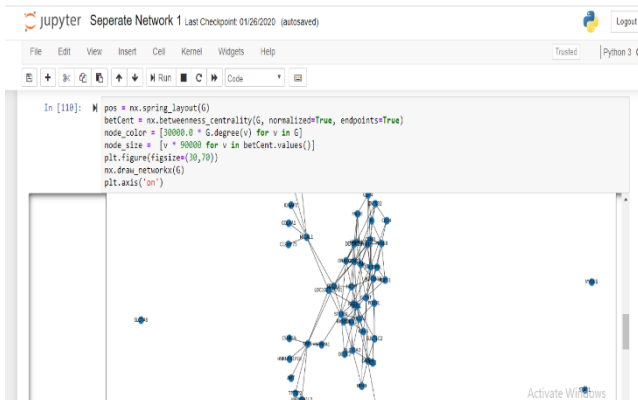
jupyter Seperate Network 1 Last Checkpoint: 01/26/2020 (autosaved)

Logout

File Edit View Insert Cell Kernel Widgets Help

Trusted

Python 3

Run

Code

In [110]:

pos = nx.spring_layout(G)
betCent = nx.betweenness_centrality(G, normalized=True, endpoints=True)
node_color = [30000.0 * G.degree(v) for v in G]
node_size = [v * 90000 for v in betCent.values()]
plt.figure(figsize=(30,70))
nx.draw_networkx(G)
plt.axis('on')

Activate Windows